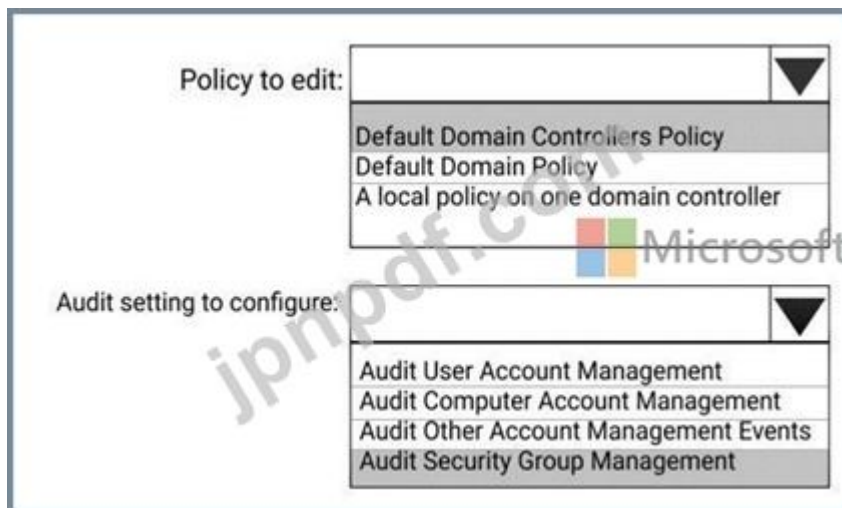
Policy to edit:

Default Domain Controllers Policy
Default Domain Policy
A local policy on one domain controller

jpnpdf.com

Microsoft

Audit setting to configure:

Audit User Account Management
Audit Computer Account Management
Audit Other Account Management Events
Audit Security Group Management